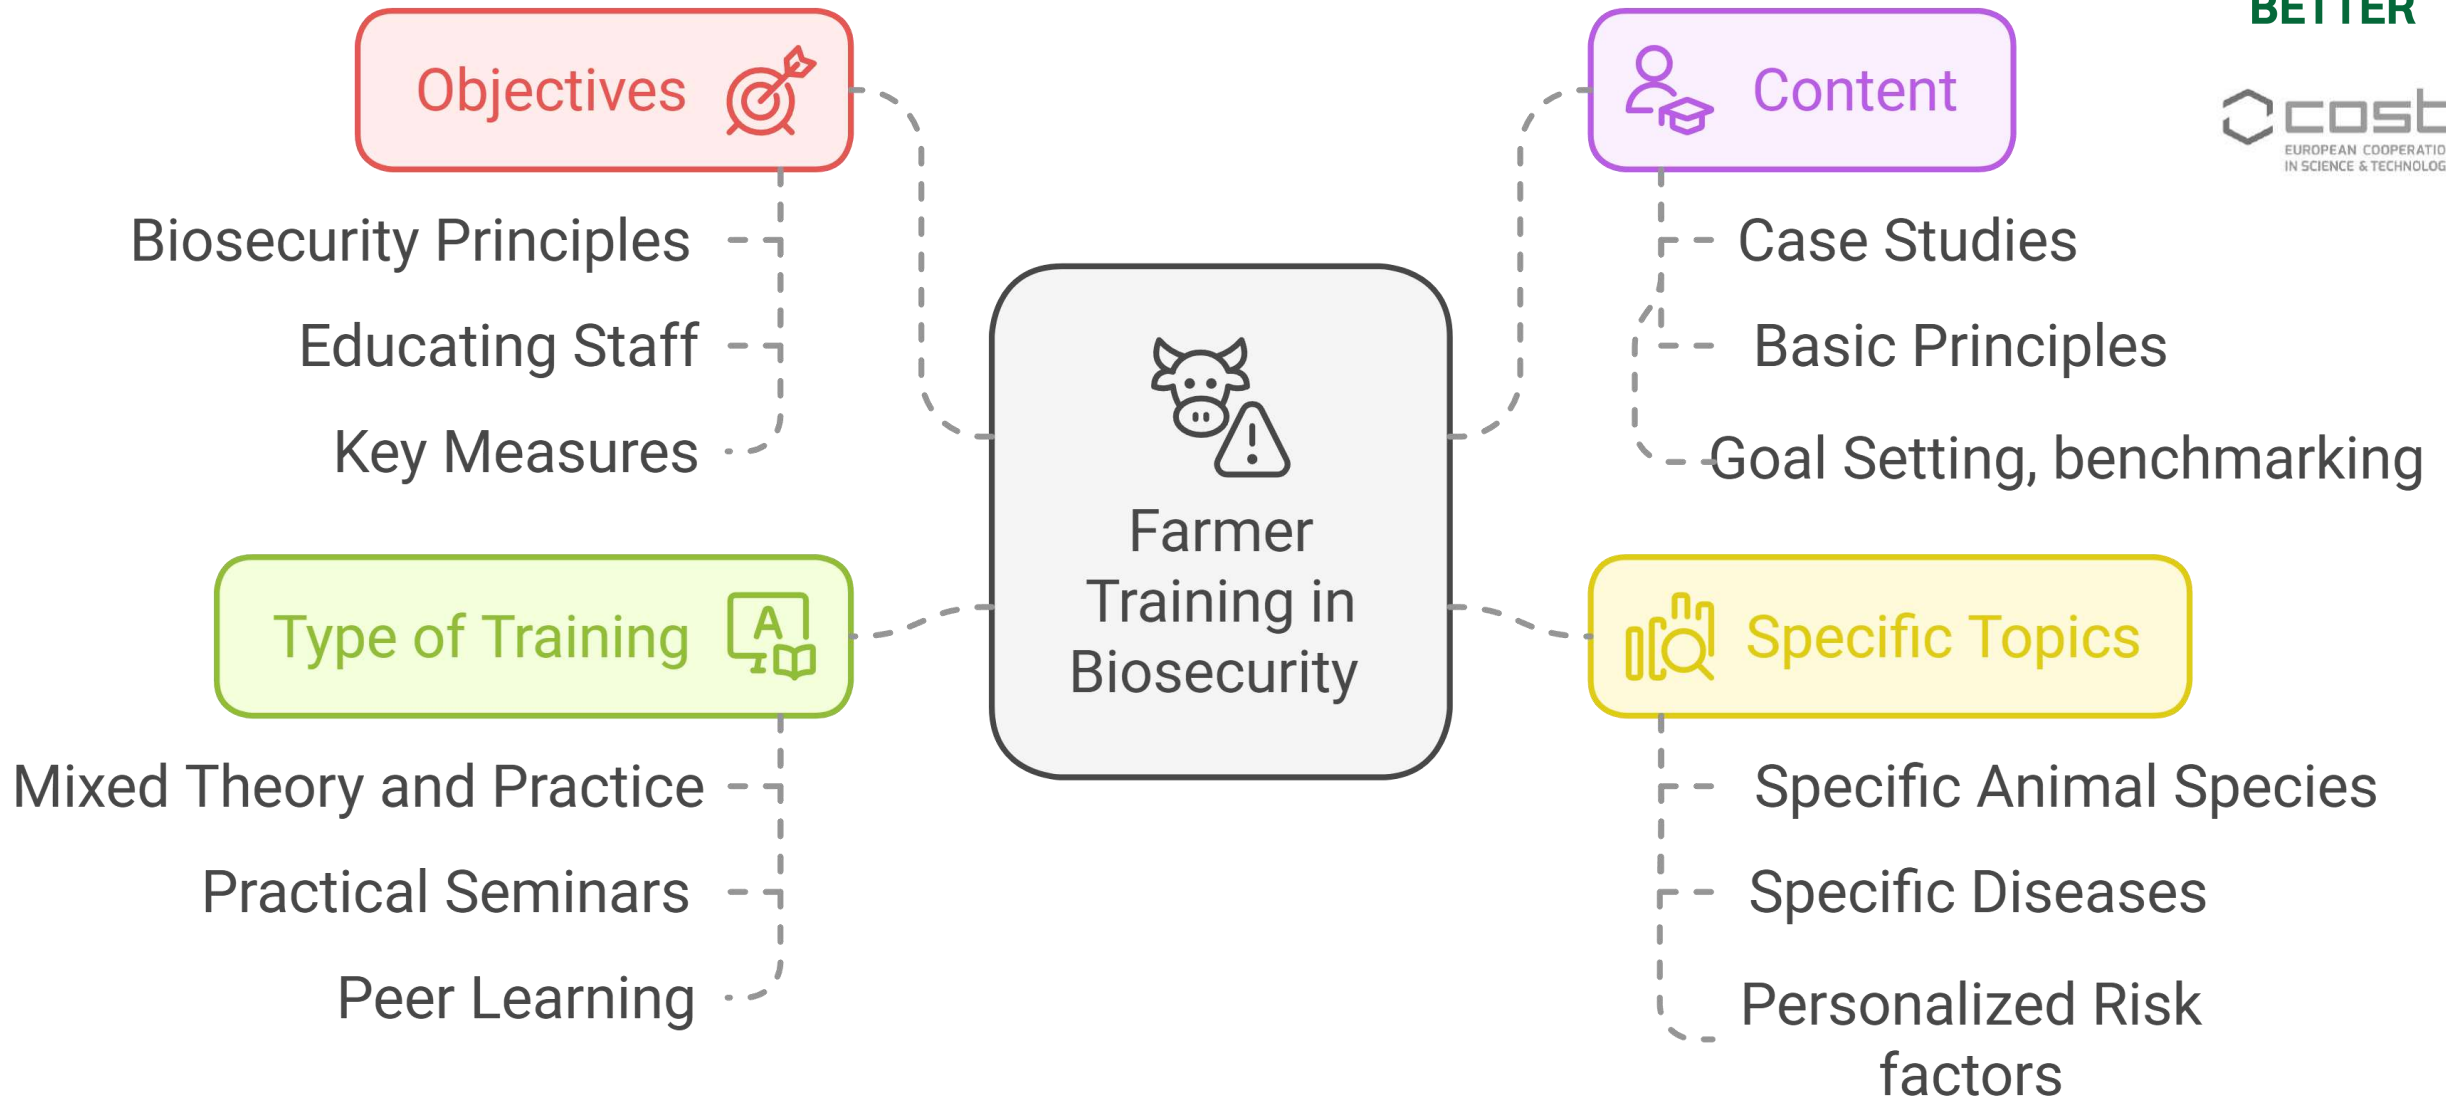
BETTER

cost
EUROPEAN COOPERATIO
IN SCIENCE & TECHNOLOG

Objectives

Biosecurity Principles

Educating Staff

Key Measures

Content

Case Studies

Basic Principles

Goal Setting, benchmarking

Farmer Training in Biosecurity

Type of Training

Mixed Theory and Practice

Practical Seminars

Peer Learning

Specific Topics

Specific Animal Species

Specific Diseases

Personalized Risk factors